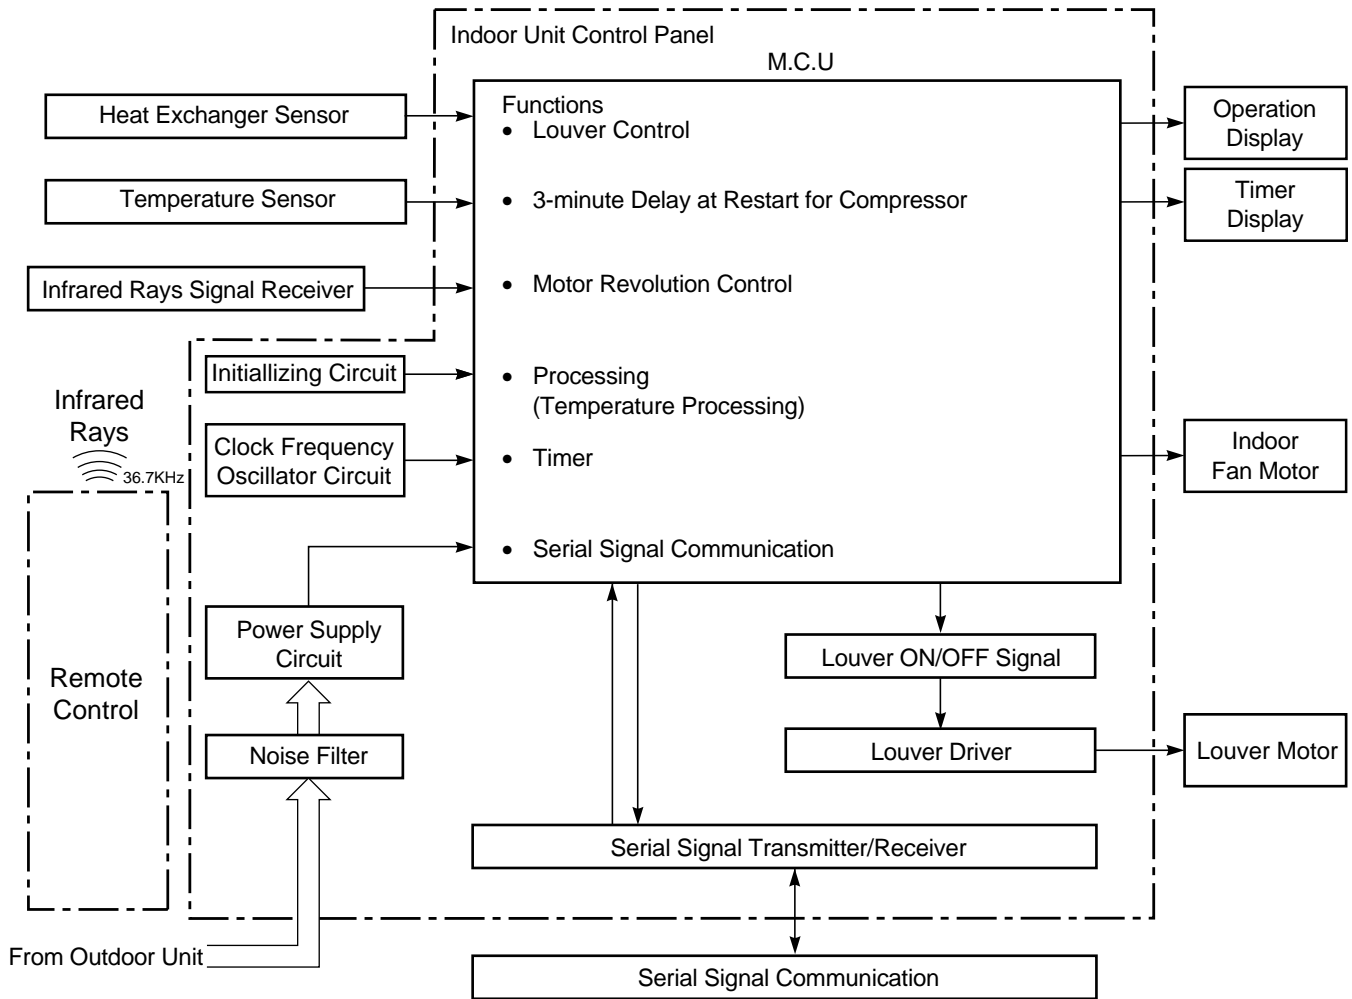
Indoor Unit Control Panel

M.C.U

Heat Exchanger Sensor

Temperature Sensor

Infrared Rays Signal Receiver

Functions
• Louver Control

• 3-minute Delay at Restart for Compressor

• Motor Revolution Control

• Processing
(Temperature Processing)

• Timer

• Serial Signal Communication

Operation Display

Timer Display

Indoor Fan Motor

Initiallizing Circuit

Clock Frequency Oscillator Circuit

Infrared Rays

36.7KHz

Remote Control

Power Supply Circuit

Noise Filter

Louver ON/OFF Signal

Louver Driver

Louver Motor

Serial Signal Transmitter/Receiver

From Outdoor Unit

Serial Signal Communication